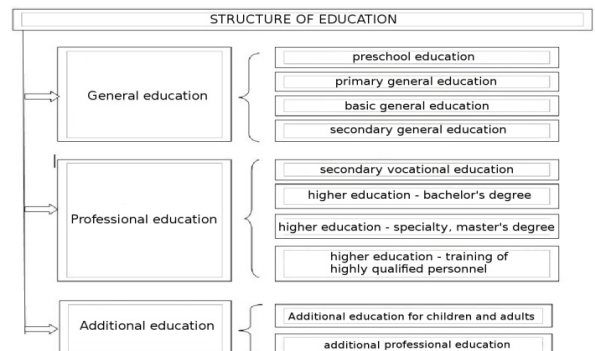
STRUCTURE OF EDUCATION

General education

preschool education

primary general education

basic general education

secondary general education

Professional education

secondary vocational education

higher education - bachelor's degree

higher education - specialty, master's degree

higher education - training of highly qualified personnel

Additional education

Additional education for children and adults

additional professional education